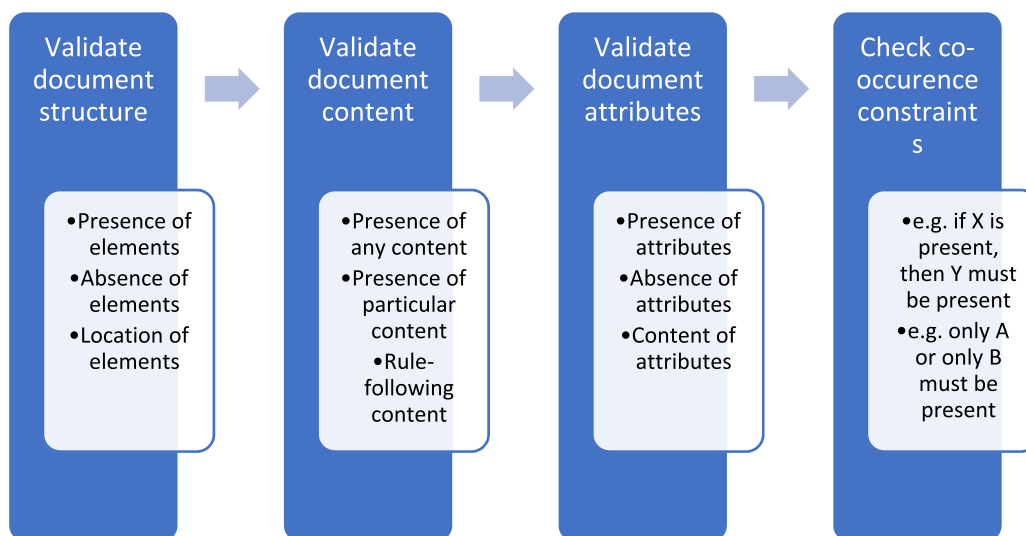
Validate document structure

•Presence of elements
•Absence of elements
•Location of elements

Validate document content

•Presence of any content
•Presence of particular content
•Rule-following content

Validate document attributes

•Presence of attributes
•Absence of attributes
•Content of attributes

Check co-occurence constraints

•e.g. if X is present, then Y must be present
•e.g. only A or only B must be present